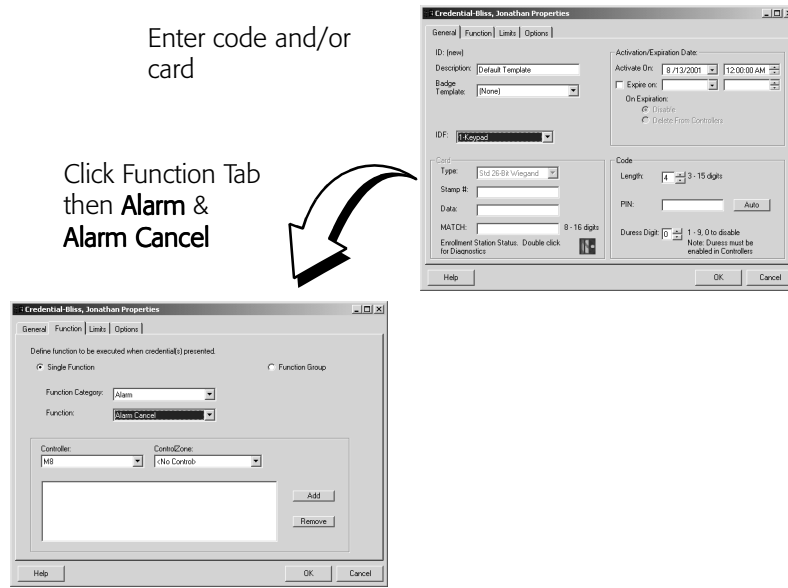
Enter code and/or card

Click Function Tab then **Alarm** & **Alarm Cancel**

Credential-Bliss, Jonathan Properties

General | Function | Limits | Options

ID: (new)

Description: Default Template

Badge Template: (None)

IDF: 1-Keypad

Activation/Expiration Date:

Activate On: 8 /13/2001 12:00:00 AM

Expire on:

On Expiration:

Disable

Delete From Controllers

Card

Type: Std 26-Bit Wiegand

Stamp #:

Data:

MATCH: 8 - 16 digits

Enrollment Station Status. Double click for Diagnostics

Code

Length: 4 3 - 15 digits

PIN: Auto

Duress Digit: 0 1 - 9, 0 to disable Note: Duress must be enabled in Controllers

Help OK Cancel

Credential-Bliss, Jonathan Properties

General | Function | Limits | Options

Define function to be executed when credential(s) presented.

Single Function

Function Group

Function Category: Alarm

Function: Alarm Cancel

Controller: M8

ControlZone: <No Control>

Add

Remove

Help OK Cancel